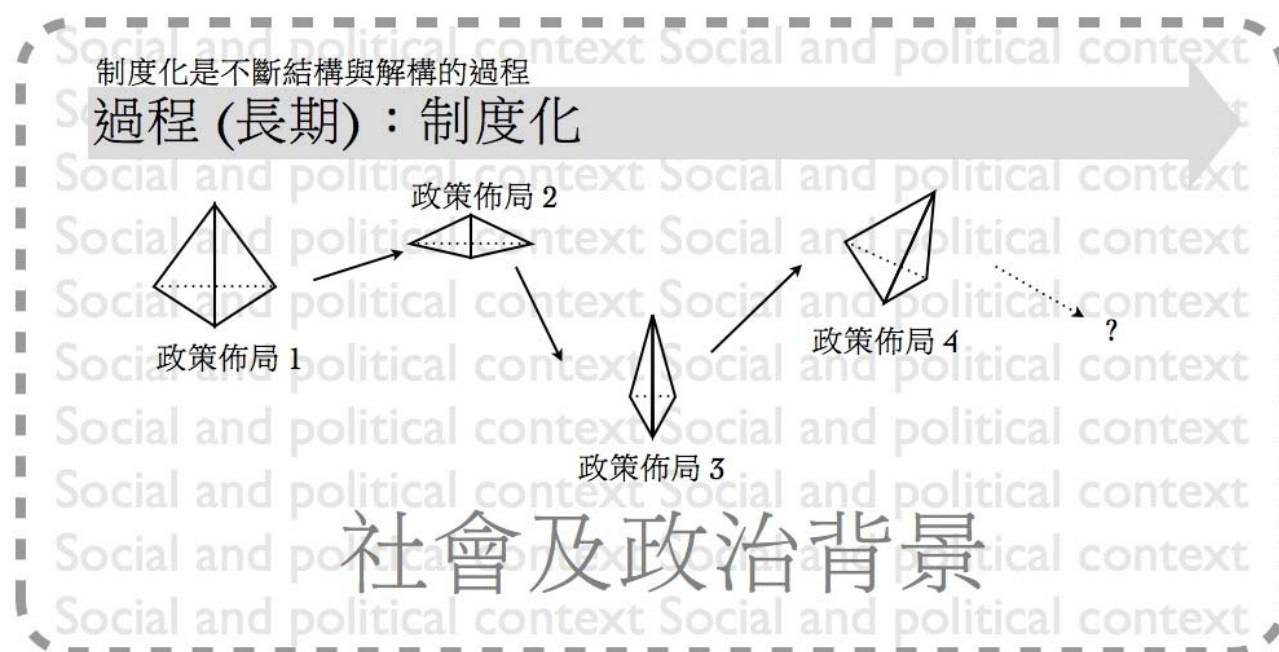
制度化是不斷結構與解構的過程

過程 (長期)：制度化

政策佈局 1

政策佈局 2

政策佈局 3

政策佈局 4

?

社會及政治背景

Social and political context Social and political context
Social and political context Social and political context
Social and political context Social and political context
Social and political context Social and political context
Social and political context Social and political context
Social and political context Social and political context
Social and political context Social and political context
Social and political context Social and political context
Social and political context Social and political context
Social and political context Social and political context